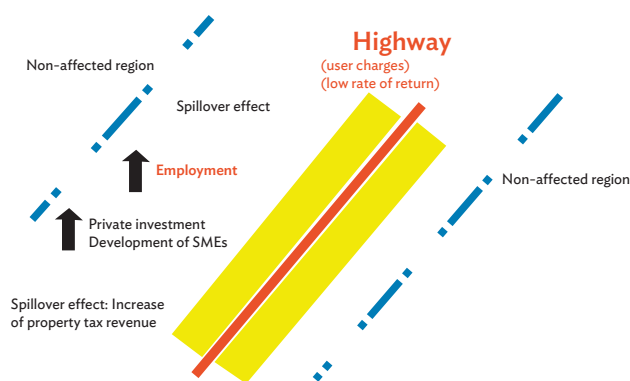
Highway
(user charges)
(low rate of return)

Non-affected region

Spillover effect

Employment

Private investment
Development of SMEs

Spillover effect: Increase of property tax revenue

Non-affected region